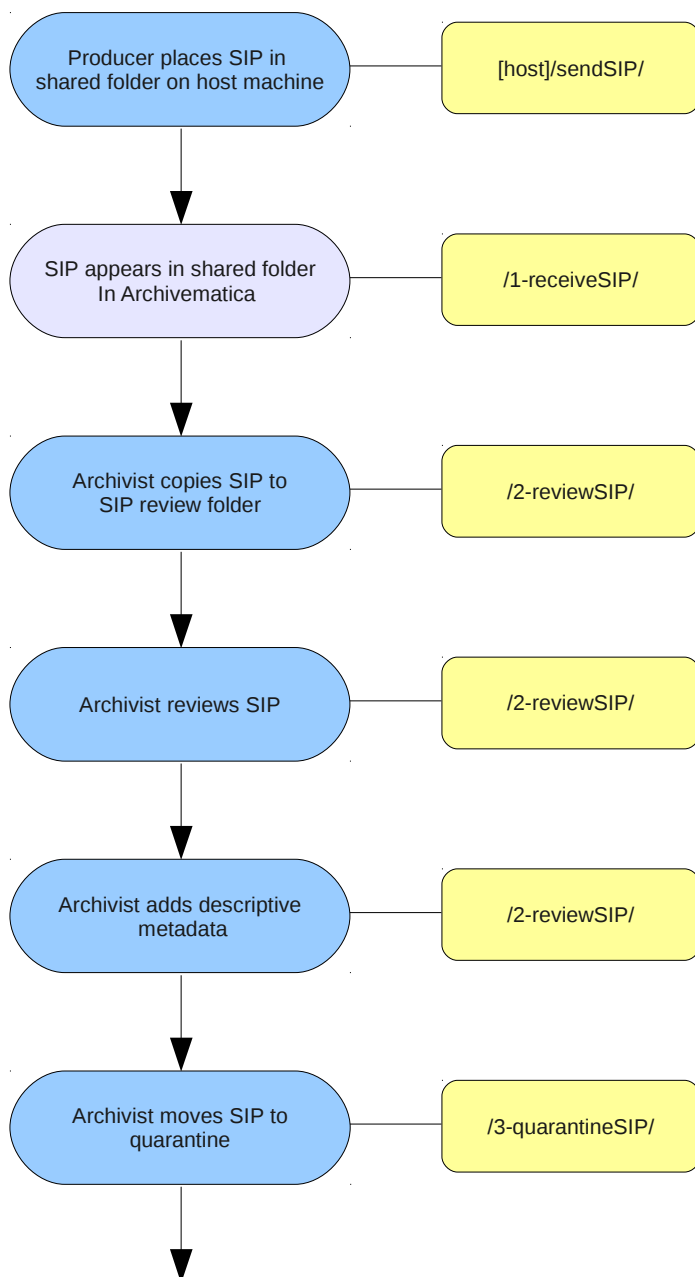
Producer places SIP in shared folder on host machine

[host]/sendSIP/

SIP appears in shared folder In Archivematica

/1-receiveSIP/

Archivist copies SIP to SIP review folder

/2-reviewSIP/

Archivist reviews SIP

/2-reviewSIP/

Archivist adds descriptive metadata

/2-reviewSIP/

Archivist moves SIP to quarantine

/3-quarantineSIP/